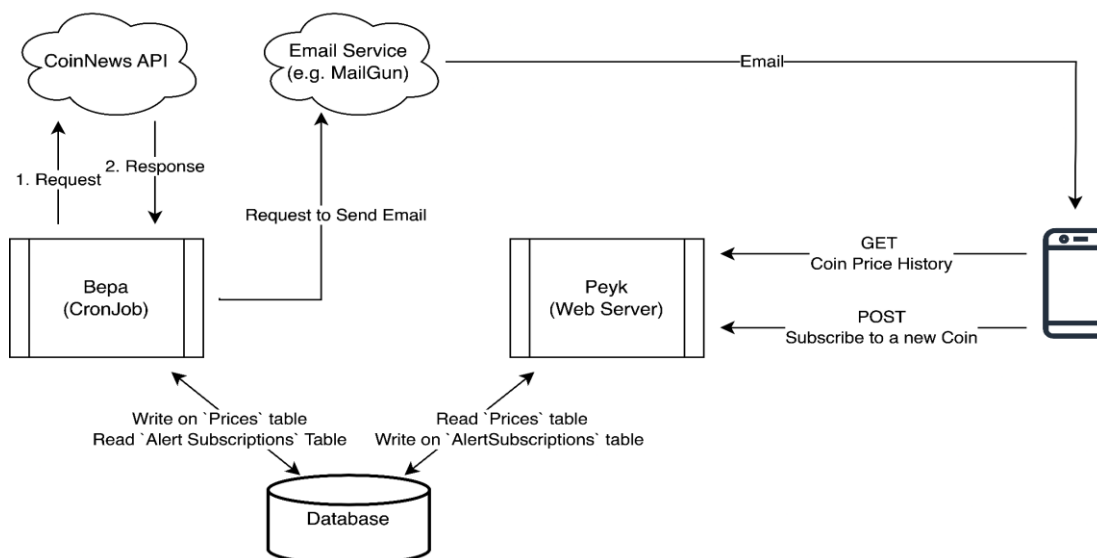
CoinNews API

Email Service
(e.g. MailGun)

Email

1. Request

2. Response

Request to Send Email

Bepa
(CronJob)

Peyk
(Web Server)

GET
Coin Price History

POST
Subscribe to a new Coin

Write on `Prices` table
Read `Alert Subscriptions` Table

Read `Prices` table
Write on `AlertSubscriptions` table

Database